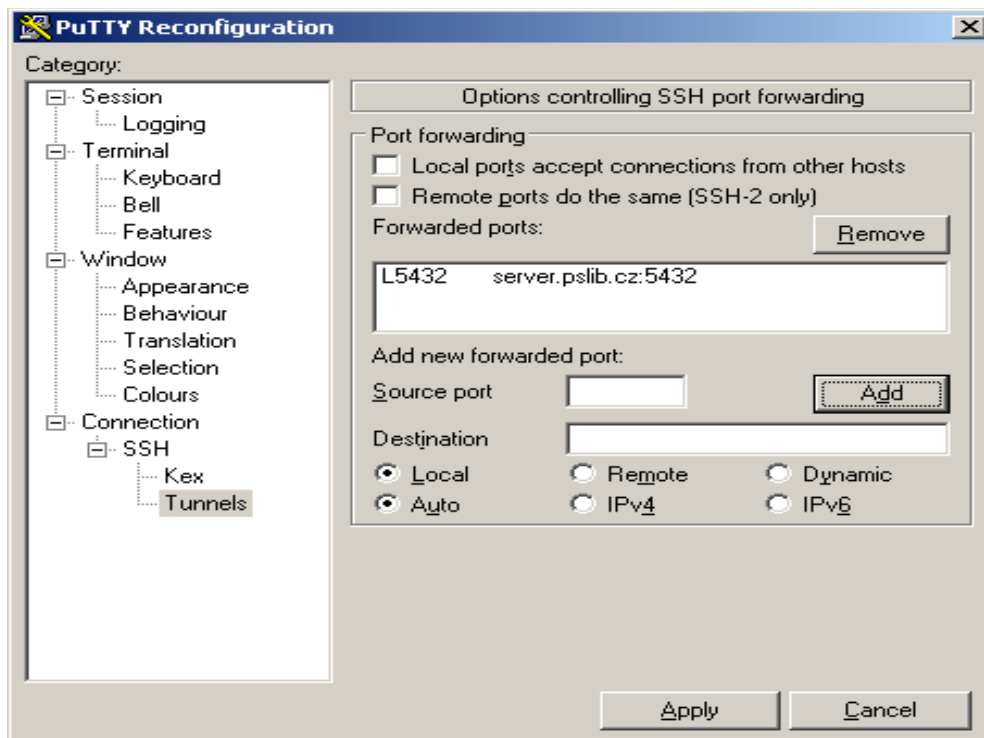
PuTTY Reconfiguration

Category:

Session
Logging
Terminal
Keyboard
Bell
Features
Window
Appearance
Behaviour
Translation
Selection
Colours
Connection
SSH
Kex
Tunnels

Options controlling SSH port forwarding

Port forwarding

Local ports accept connections from other hosts

Remote ports do the same (SSH-2 only)

Forwarded ports:

Remove

| L5432 | server.pslib.cz:5432 |
|---|---|

Add new forwarded port:

Source port

Add

Destination

Local Remote Dynamic

Auto IPv4 IPv6

Apply Cancel